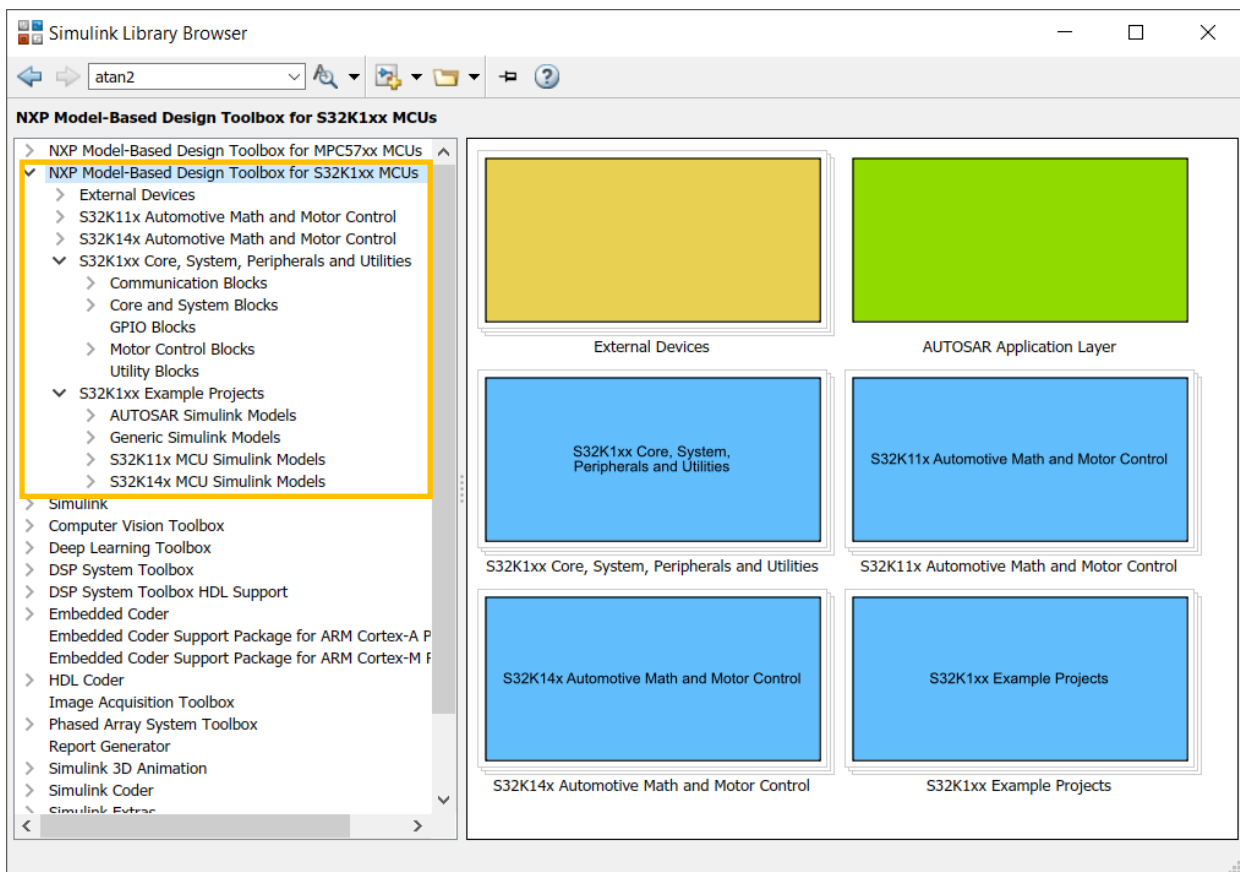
Simulink Library Browser

atan2

NXP Model-Based Design Toolbox for S32K1xx MCUs

NXP Model-Based Design Toolbox for MPC57xx MCUs
NXP Model-Based Design Toolbox for S32K1xx MCUs
External Devices
S32K11x Automotive Math and Motor Control
S32K14x Automotive Math and Motor Control
S32K1xx Core, System, Peripherals and Utilities
Communication Blocks
Core and System Blocks
GPIO Blocks
Motor Control Blocks
Utility Blocks
S32K1xx Example Projects
AUTOSAR Simulink Models
Generic Simulink Models
S32K11x MCU Simulink Models
S32K14x MCU Simulink Models
Simulink
Computer Vision Toolbox
Deep Learning Toolbox
DSP System Toolbox
DSP System Toolbox HDL Support
Embedded Coder
Embedded Coder Support Package for ARM Cortex-A P
Embedded Coder Support Package for ARM Cortex-M F
HDL Coder
Image Acquisition Toolbox
Phased Array System Toolbox
Report Generator
Simulink 3D Animation
Simulink Coder
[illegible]

External Devices

AUTOSAR Application Layer

S32K1xx Core, System, Peripherals and Utilities

S32K1xx Core, System, Peripherals and Utilities

S32K11x Automotive Math and Motor Control

S32K11x Automotive Math and Motor Control

S32K14x Automotive Math and Motor Control

S32K14x Automotive Math and Motor Control

S32K1xx Example Projects

S32K1xx Example Projects